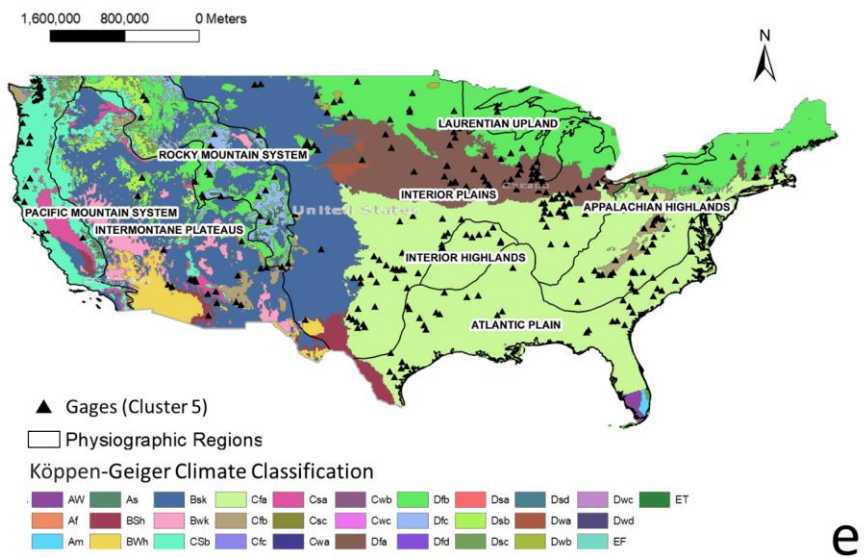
1,600,000 800,000 0 Meters

N

LAURENTIAN UPLAND
ROCKY MOUNTAIN SYSTEM
INTERIOR PLAINS
PACIFIC MOUNTAIN SYSTEM
United States
APPALACHIAN HIGHLANDS
INTERMONTANE PLATEAUS
INTERIOR HIGHLANDS
ATLANTIC PLAIN

Gages (Cluster 5)
Physiographic Regions
Köppen-Geiger Climate Classification

AW As Bsk Cfa Csa Cwb Dfb Dsa Dsd Dwc ET
Af BSh Bwk Cfb Csc Cwc Dfc Dsb Dwa Dwd
Am BWh CSb Cfc Cwa Dfa Dfd Dsc Dwb EF

e